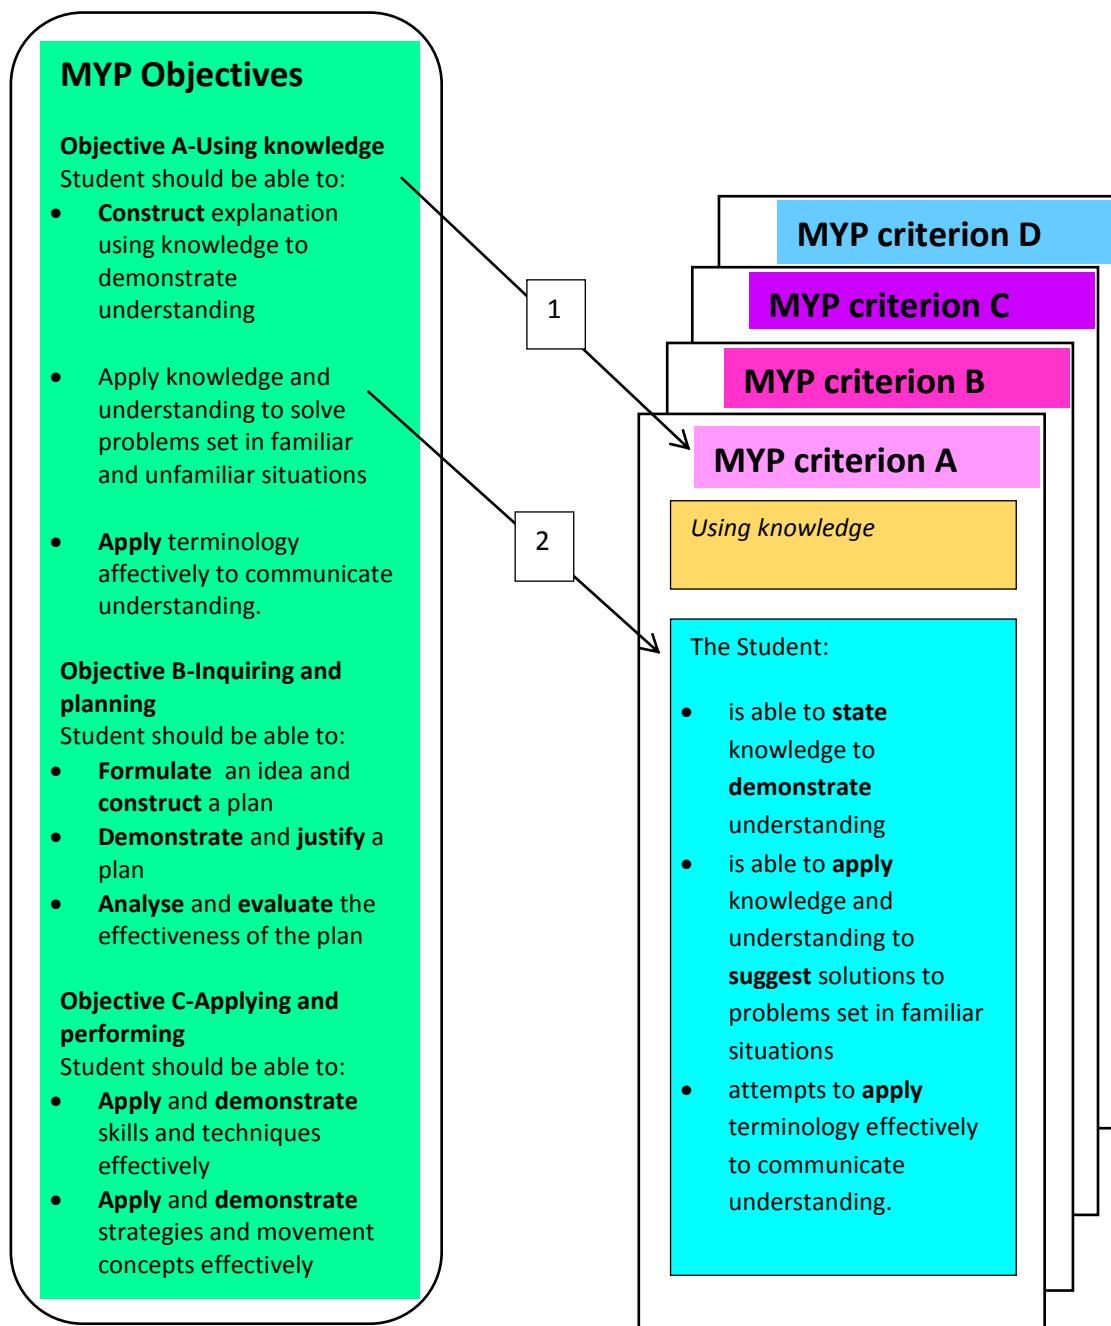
MYP Objectives

Objective A-Using knowledge
Student should be able to:

- Construct explanation using knowledge to demonstrate understanding
- Apply knowledge and understanding to solve problems set in familiar and unfamiliar situations
- Apply terminology affectively to communicate understanding.

Objective B-Inquiring and planning
Student should be able to:

- Formulate an idea and construct a plan
- Demonstrate and justify a plan
- Analyse and evaluate the effectiveness of the plan

Objective C-Applying and performing
Student should be able to:

- Apply and demonstrate skills and techniques effectively
- Apply and demonstrate strategies and movement concepts effectively

1

2

MYP criterion D

MYP criterion C

MYP criterion B

MYP criterion A

Using knowledge

The Student:

- is able to state knowledge to demonstrate understanding
- is able to apply knowledge and understanding to suggest solutions to problems set in familiar situations
- attempts to apply terminology effectively to communicate understanding.